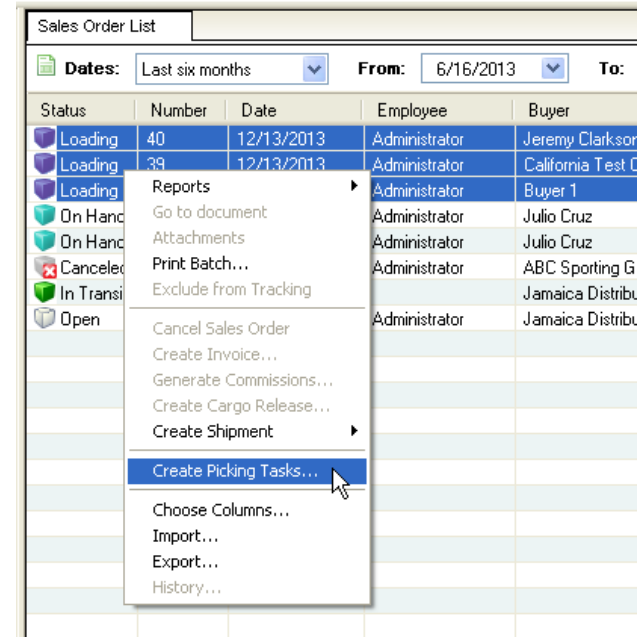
Sales Order List

Dates: Last six months From: 6/16/2013 To:

| Status | Number | Date | Employee | Buyer |
|---|---|---|---|---|
| Loading | 40 | 12/13/2013 | Administrator | Jeremy Clarkson |
| Loading | 39 | 12/13/2013 | Administrator | California Test C |
| Loading | | | Administrator | Buyer 1 |
| On Hand | | | Administrator | Julio Cruz |
| On Hand | | | Administrator | Julio Cruz |
| Canceled | | | Administrator | ABC Sporting G |
| In Transi | | | | Jamaica Distribu |
| Open | | | Administrator | Jamaica Distribu |

Reports
Go to document
Attachments
Print Batch...
Exclude from Tracking
Cancel Sales Order
Create Invoice...
Generate Commissions...
Create Cargo Release...
Create Shipment
Create Picking Tasks...
Choose Columns...
Import...
Export...
History...